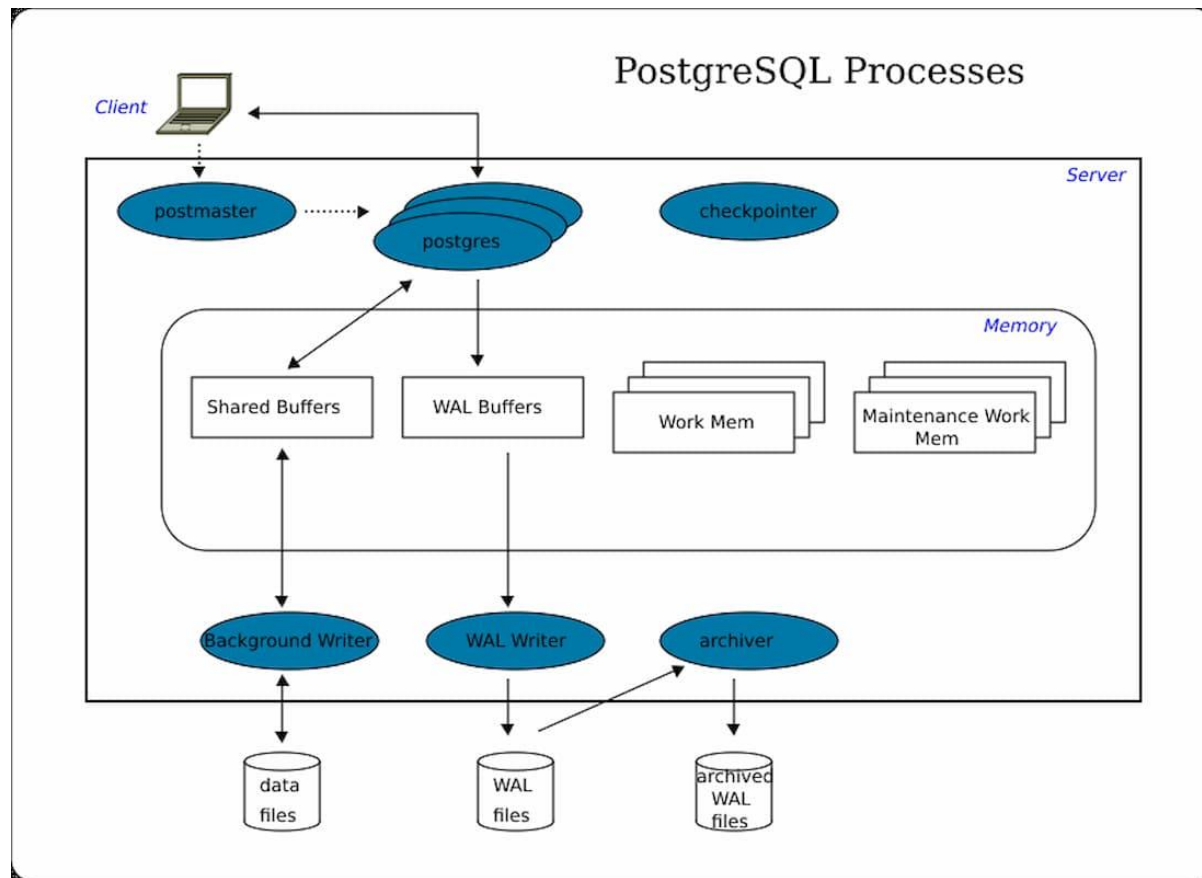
PostgreSQL Processes

Client

Server

postmaster

postgres

checkpointer

Memory

Shared Buffers

WAL Buffers

Work Mem

Maintenance Work Mem

Background Writer

WAL Writer

archiver

data files

WAL files

archived WAL files